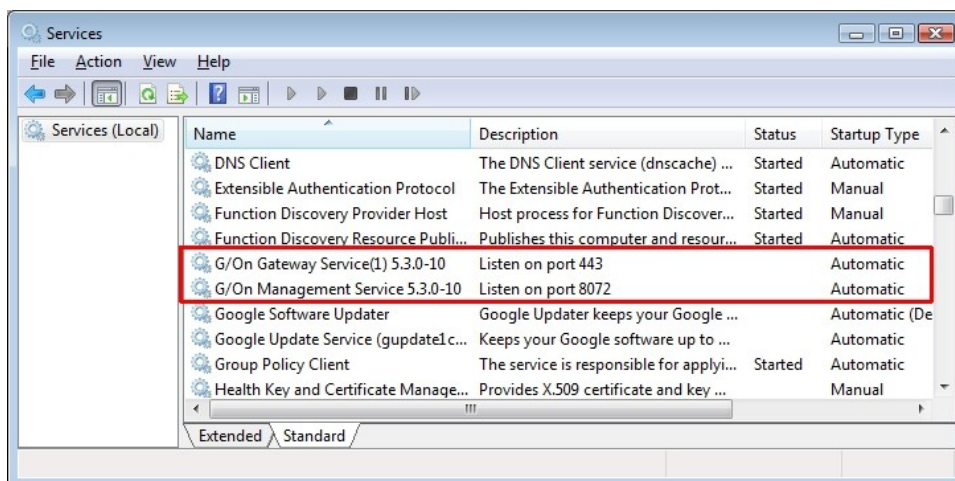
Services

File Action View Help

Services (Local)

| Name | Description | Status | Startup Type |
|---|---|---|---|
| DNS Client | The DNS Client service (dnscache) ... | Started | Automatic |
| Extensible Authentication Protocol | The Extensible Authentication Prot... | Started | Manual |
| Function Discovery Provider Host | Host process for Function Discover... | Started | Manual |
| Function Discovery Resource Publi... | Publishes this computer and resour... | Started | Automatic |
| G/On Gateway Service(1) 5.3.0-10 | Listen on port 443 | | Automatic |
| G/On Management Service 5.3.0-10 | Listen on port 8072 | | Automatic |
| Google Software Updater | Google Updater keeps your Google ... | | Automatic (De |
| Google Update Service (gupdate1c... | Keeps your Google software up to ... | | Automatic |
| Group Policy Client | The service is responsible for applyi... | Started | Automatic |
| Health Key and Certificate Manage... | Provides X.509 certificate and key ... | | Manual |

Extended Standard